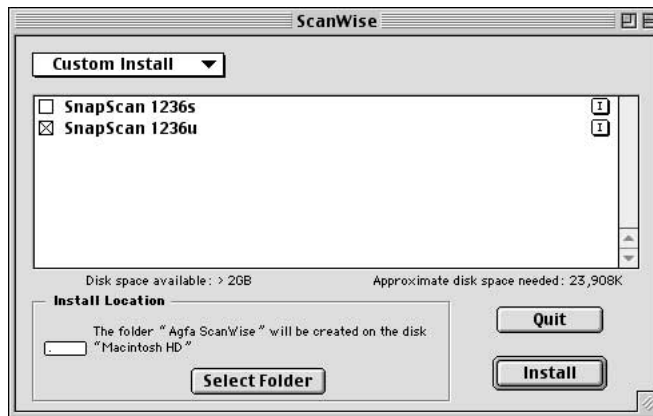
ScanWise

Custom Install

☐ SnapScan 1236s
☒ SnapScan 1236u

Disk space available: > 2GB

Approximate disk space needed: 23,908K

Install Location

The folder " Agfa ScanWise " will be created on the disk "Macintosh HD"

Select Folder

Quit

Install